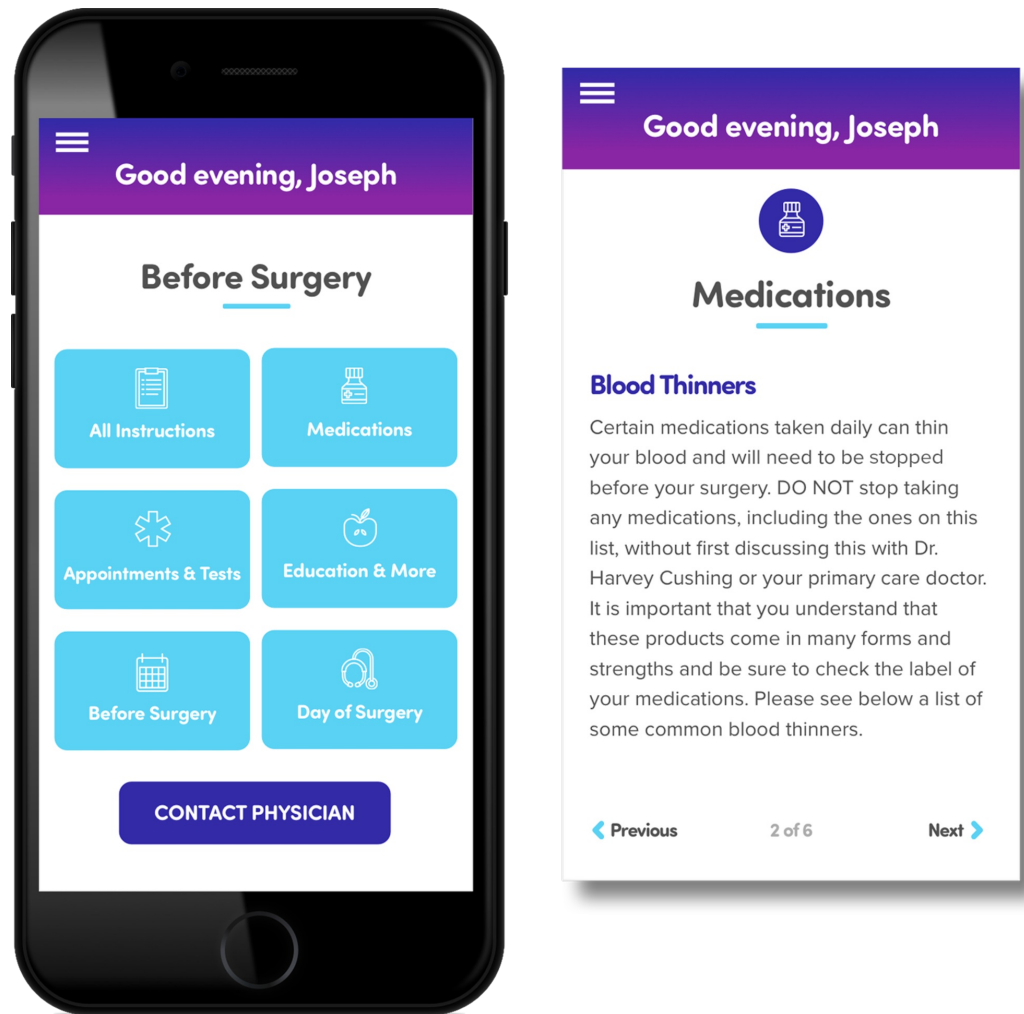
Good evening, Joseph

Before Surgery

All Instructions

Medications

Appointments & Tests

Education & More

Before Surgery

Day of Surgery

CONTACT PHYSICIAN

Good evening, Joseph

Medications

Blood Thinners

Certain medications taken daily can thin your blood and will need to be stopped before your surgery. DO NOT stop taking any medications, including the ones on this list, without first discussing this with Dr. Harvey Cushing or your primary care doctor. It is important that you understand that these products come in many forms and strengths and be sure to check the label of your medications. Please see below a list of some common blood thinners.

Previous

2 of 6

Next